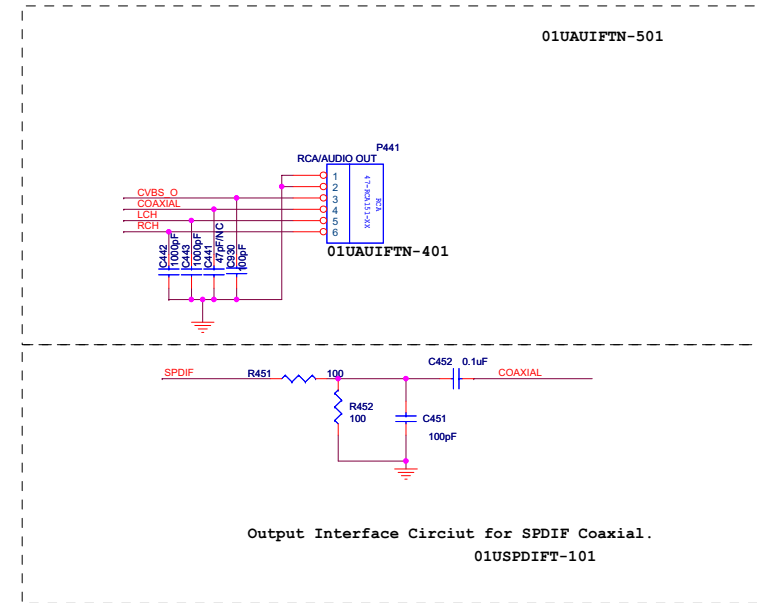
01UAUIFTN-501

P441
RCA/AUDIO OUT
1
2
3
4
5
6
47-RCA151-XX
RCA

CVBS_O
COAXIAL
LCH
RCH

C442 1000pF
C443 1000pF
C441 47pF/NC
C930 100pF

01UAUIFTN-401

SPDIF
R451
100
R452
100
C452 0.1uF
COAXIAL
C451
100pF

Output Interface Circiut for SPDIF Coaxial.
01USPDIFT-101